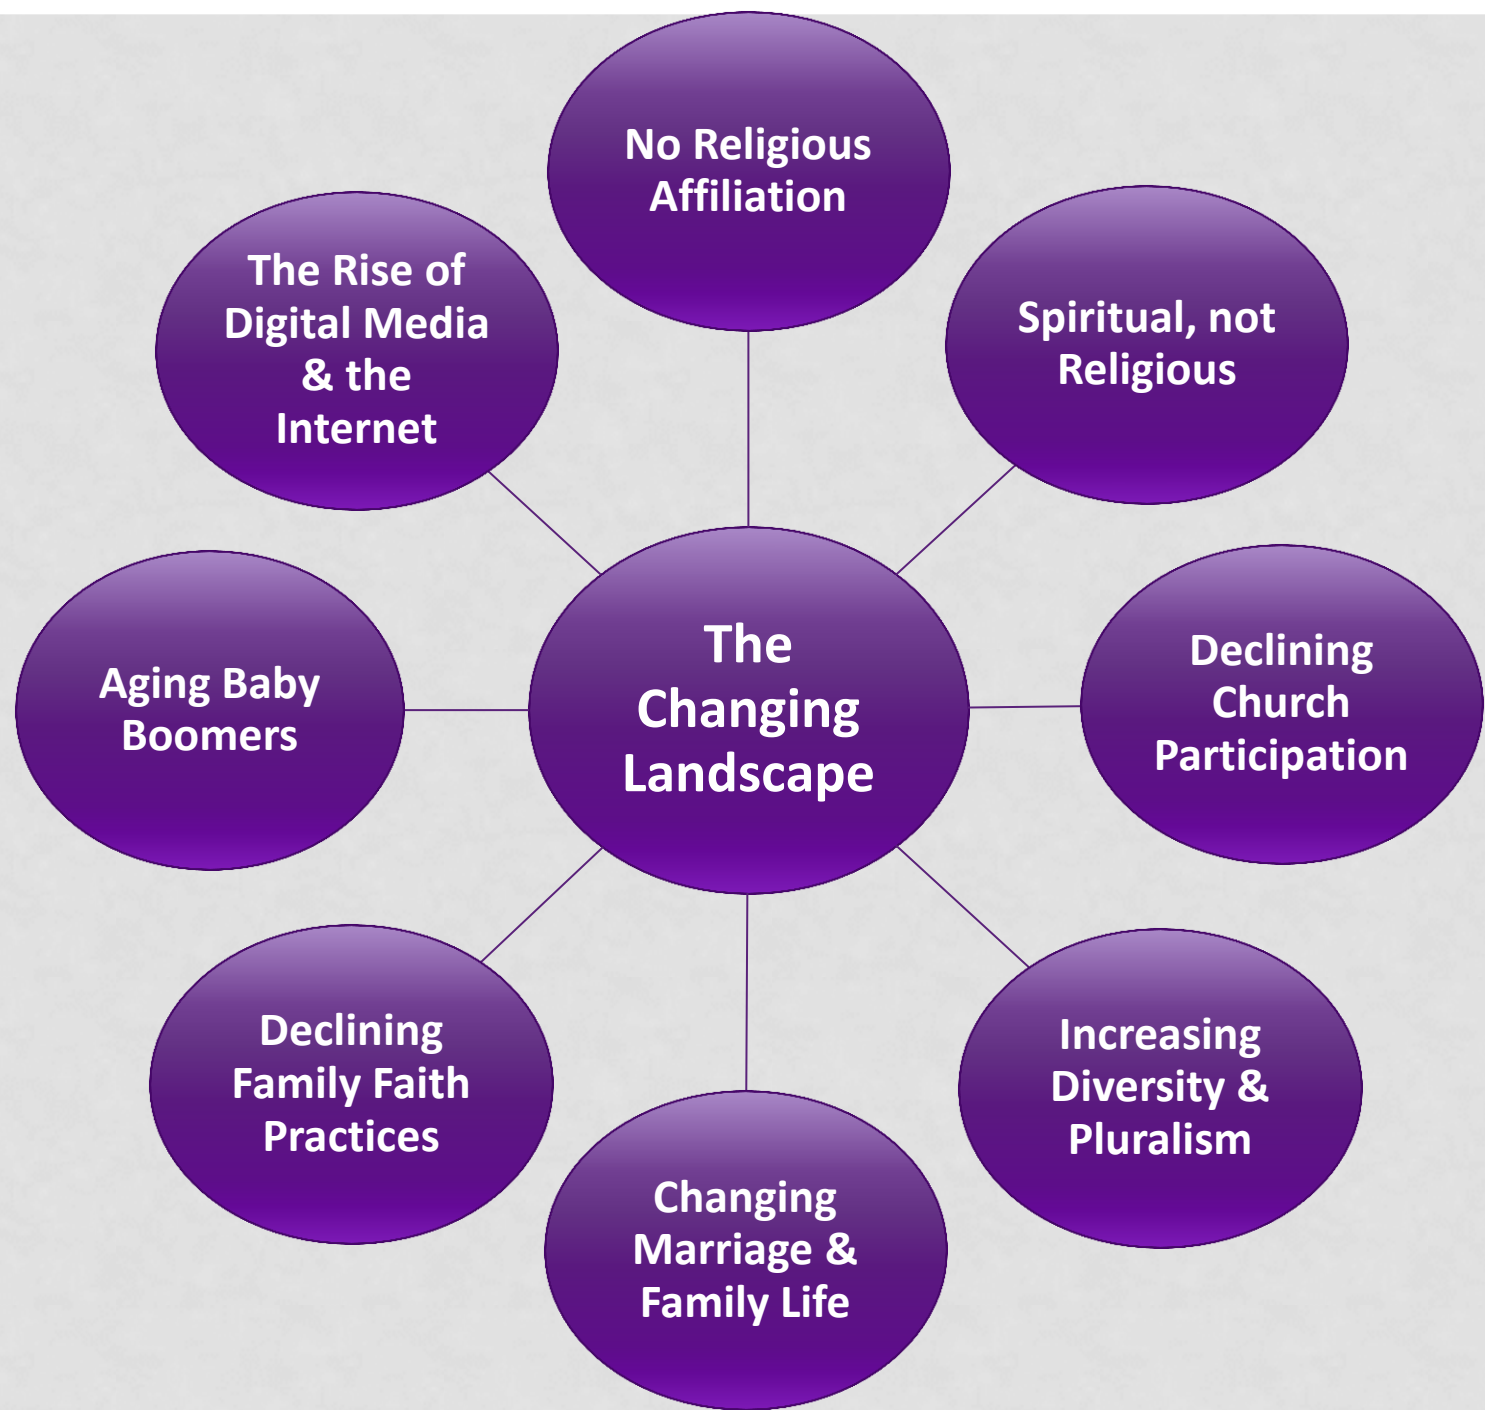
No Religious Affiliation

The Rise of Digital Media & the Internet

Spiritual, not Religious

Aging Baby Boomers

The Changing Landscape

Declining Church Participation

Declining Family Faith Practices

Increasing Diversity & Pluralism

Changing Marriage & Family Life